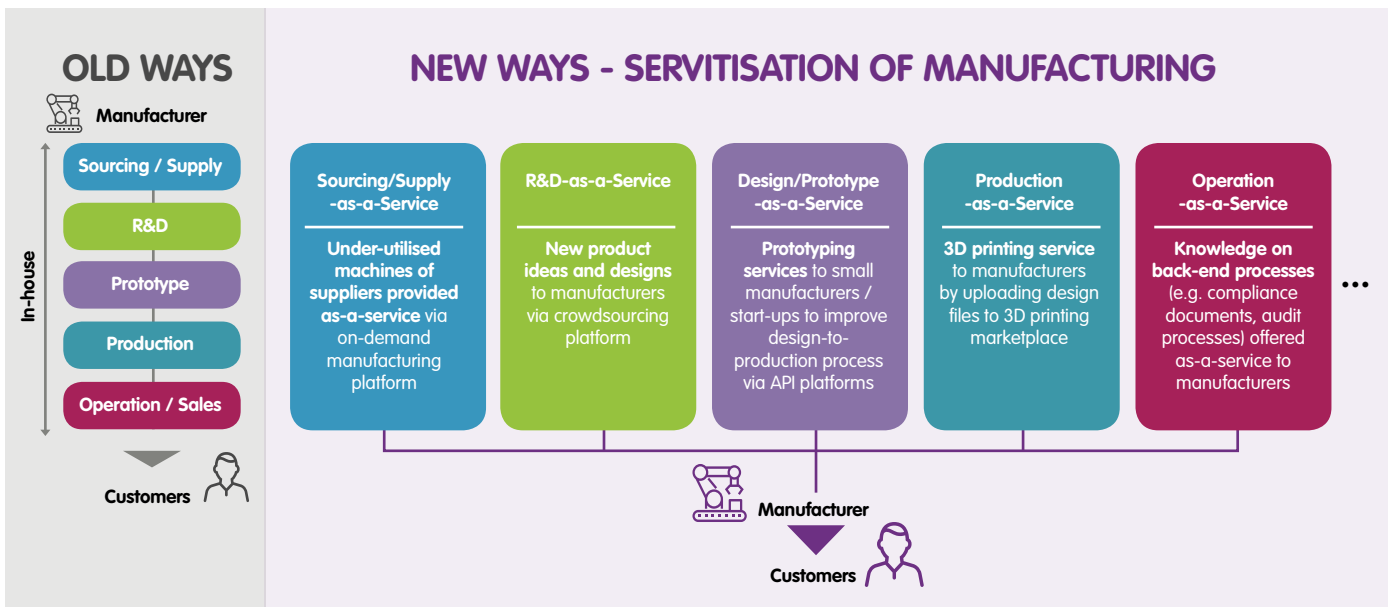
OLD WAYS

Manufacturer

In-house

Sourcing / Supply

R&D

Prototype

Production

Operation / Sales

Customers

NEW WAYS - SERVITISATION OF MANUFACTURING

Sourcing/Supply -as-a-Service

Under-utilised machines of suppliers provided as-a-service via on-demand manufacturing platform

R&D-as-a-Service

New product ideas and designs to manufacturers via crowdsourcing platform

Design/Prototype -as-a-Service

Prototyping services to small manufacturers / start-ups to improve design-to-production process via API platforms

Production -as-a-Service

3D printing service to manufacturers by uploading design files to 3D printing marketplace

Operation -as-a-Service

Knowledge on back-end processes (e.g. compliance documents, audit processes) offered as-a-service to manufacturers

...

Manufacturer

Customers